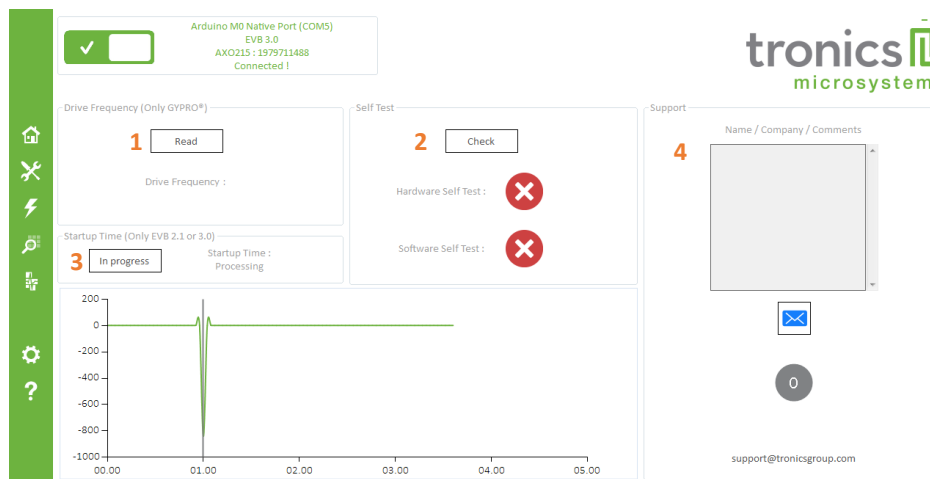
Arduino M0 Native Port (COM5)
EVB 3.0
AXO215 : 1979711488
Connected !

tronics
microsystem

Drive Frequency (Only GYPRO®)
1
Read
Drive Frequency :

Self Test
2
Check
Hardware Self Test :
Software Self Test :

Support
Name / Company / Comments
4

Startup Time (Only EVB 2.1 or 3.0)
3
In progress
Startup Time :
Processing

200
0
-200
-400
-600
-800
-1000
00.00
01.00
02.00
03.00
04.00
05.00

0

support@tronicsgroup.com